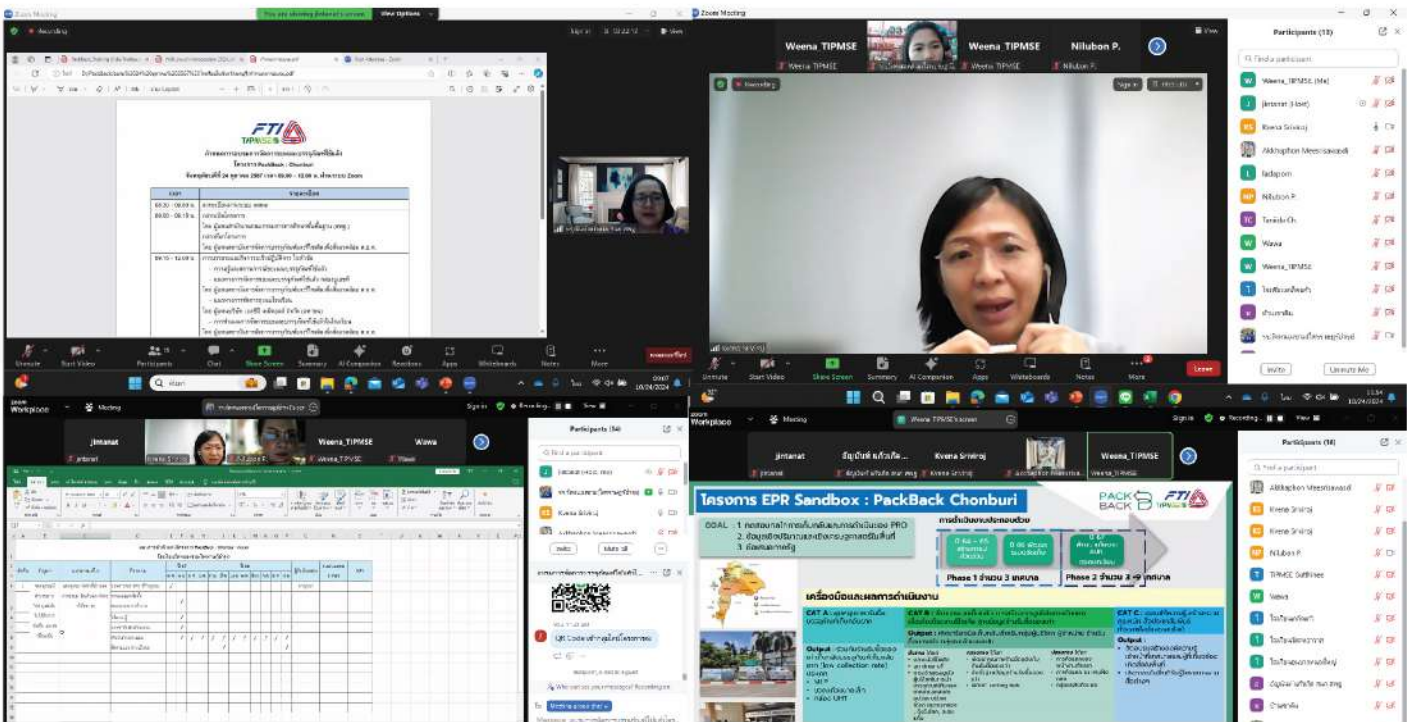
Zoom Meeting

You are viewing Entered's screen

View Options

Recording

FTI
TIPMSE

Weena_TIPMSE

Weena_TIPMSE

Nilubon P.

Participants (13)

Find a participant

Weena_TIPMSE (Me)

Jintanat (Host)

Kvena Siriviroj

Akkhaphon Meesrisawadi

Nilubon P.

Wawa

Weena_TIPMSE

Mute

Unmute Me

Unmute

Start Video

Participants

Chat

Share Screen

Summary

AI Companion

Reactions

Apps

Whiteboards

Notes

More

Leave

Zoom Workplace

Meeting

Sign in

Recording

View

jintanat

Weena_TIPMSE

Wawa

Participants (14)

Find a participant

QR Code

Kvena Siriviroj

Weena_TIPMSE

Participants (18)

Find a participant

Akkhaphon Meesrisawadi

Kvena Siriviroj

Nilubon P.

TIPMSE

Wawa

โครงการ EPR Sandbox : PackBack Chonburi

PACK BACK

FTI
TIPMSE

GOAL : 1
2
3

Phase 1

Phase 2

เครื่องมือและผลการดำเนินงาน

CAT A :

CAT B :

CAT C :

Output :

Output :

Output :

low collection rate

UHT

10/24/2024